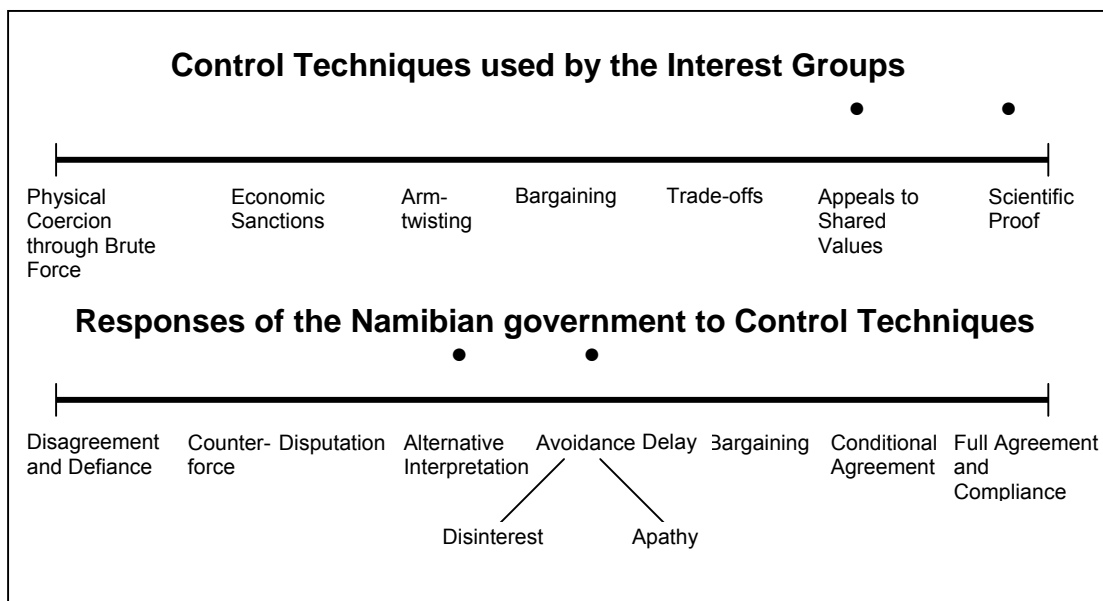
Control Techniques used by the Interest Groups

Physical Coercion through Brute Force

Economic Sanctions

Armtwisting

Bargaining

Trade-offs

Appeals to Shared Values

Scientific Proof

Responses of the Namibian government to Control Techniques

Disagreement and Defiance

Counterforce

Disputation

Alternative Interpretation

Avoidance

Delay

Bargaining

Conditional Agreement

Full Agreement and Compliance

Disinterest

Apathy